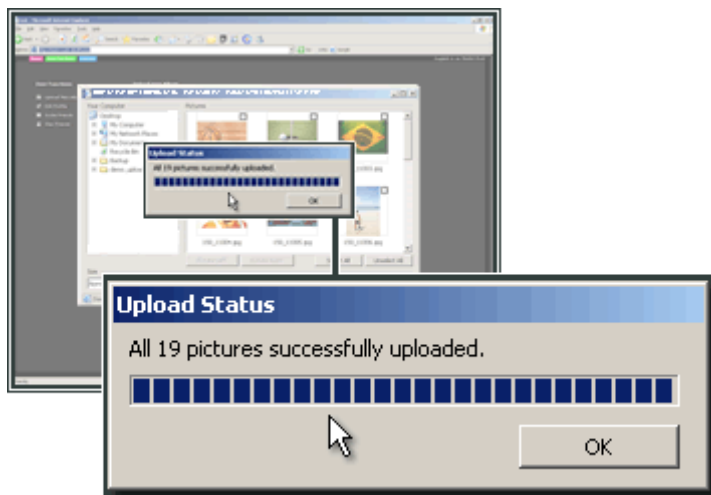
Upload Status

All 19 pictures successfully uploaded.

OK

Upload Status

All 19 pictures successfully uploaded.

OK

Your Computer

Pictures

Desktop

My Computer

My Network Places

My Documents

Recycle Bin

Desktop

Unselect All